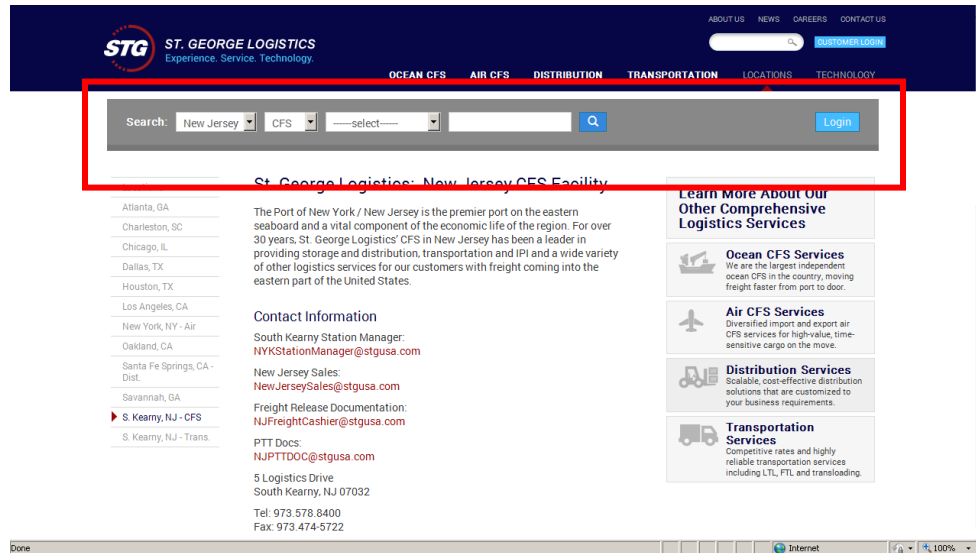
ABOUT US NEWS CAREERS CONTACT US

CUSTOMER LOGIN

STG ST. GEORGE LOGISTICS
Experience. Service. Technology.

OCEAN CFS AIR CFS DISTRIBUTION TRANSPORTATION LOCATIONS TECHNOLOGY

Search: New Jersey CFS -----select----- Login

St. George Logistics: New Jersey CFS Facility

Atlanta, GA
Charleston, SC
Chicago, IL
Dallas, TX
Houston, TX
Los Angeles, CA
New York, NY - Air
Oakland, CA
Santa Fe Springs, CA - Dist.
Savannah, GA
S. Kearny, NJ - CFS
S. Kearny, NJ - Trans.

The Port of New York / New Jersey is the premier port on the eastern seaboard and a vital component of the economic life of the region. For over 30 years, St. George Logistics' CFS in New Jersey has been a leader in providing storage and distribution, transportation and IPI and a wide variety of other logistics services for our customers with freight coming into the eastern part of the United States.

Contact Information

South Kearny Station Manager:
NYKStationManager@stgusa.com

New Jersey Sales:
NewJerseySales@stgusa.com

Freight Release Documentation:
NJFreightCashier@stgusa.com

PTT Docs:
NJPTTDOC@stgusa.com

5 Logistics Drive
South Kearny, NJ 07032

Tel: 973.578.8400
Fax: 973.474-5722

Learn More About Our Other Comprehensive Logistics Services

Ocean CFS Services
We are the largest independent ocean CFS in the country, moving freight faster from port to door.

Air CFS Services
Diversified import and export air CFS services for high-value, time-sensitive cargo on the move.

Distribution Services
Scalable, cost-effective distribution solutions that are customized to your business requirements.

Transportation Services
Competitive rates and highly reliable transportation services including LTL, FTL and transloading.

Done Internet 100%